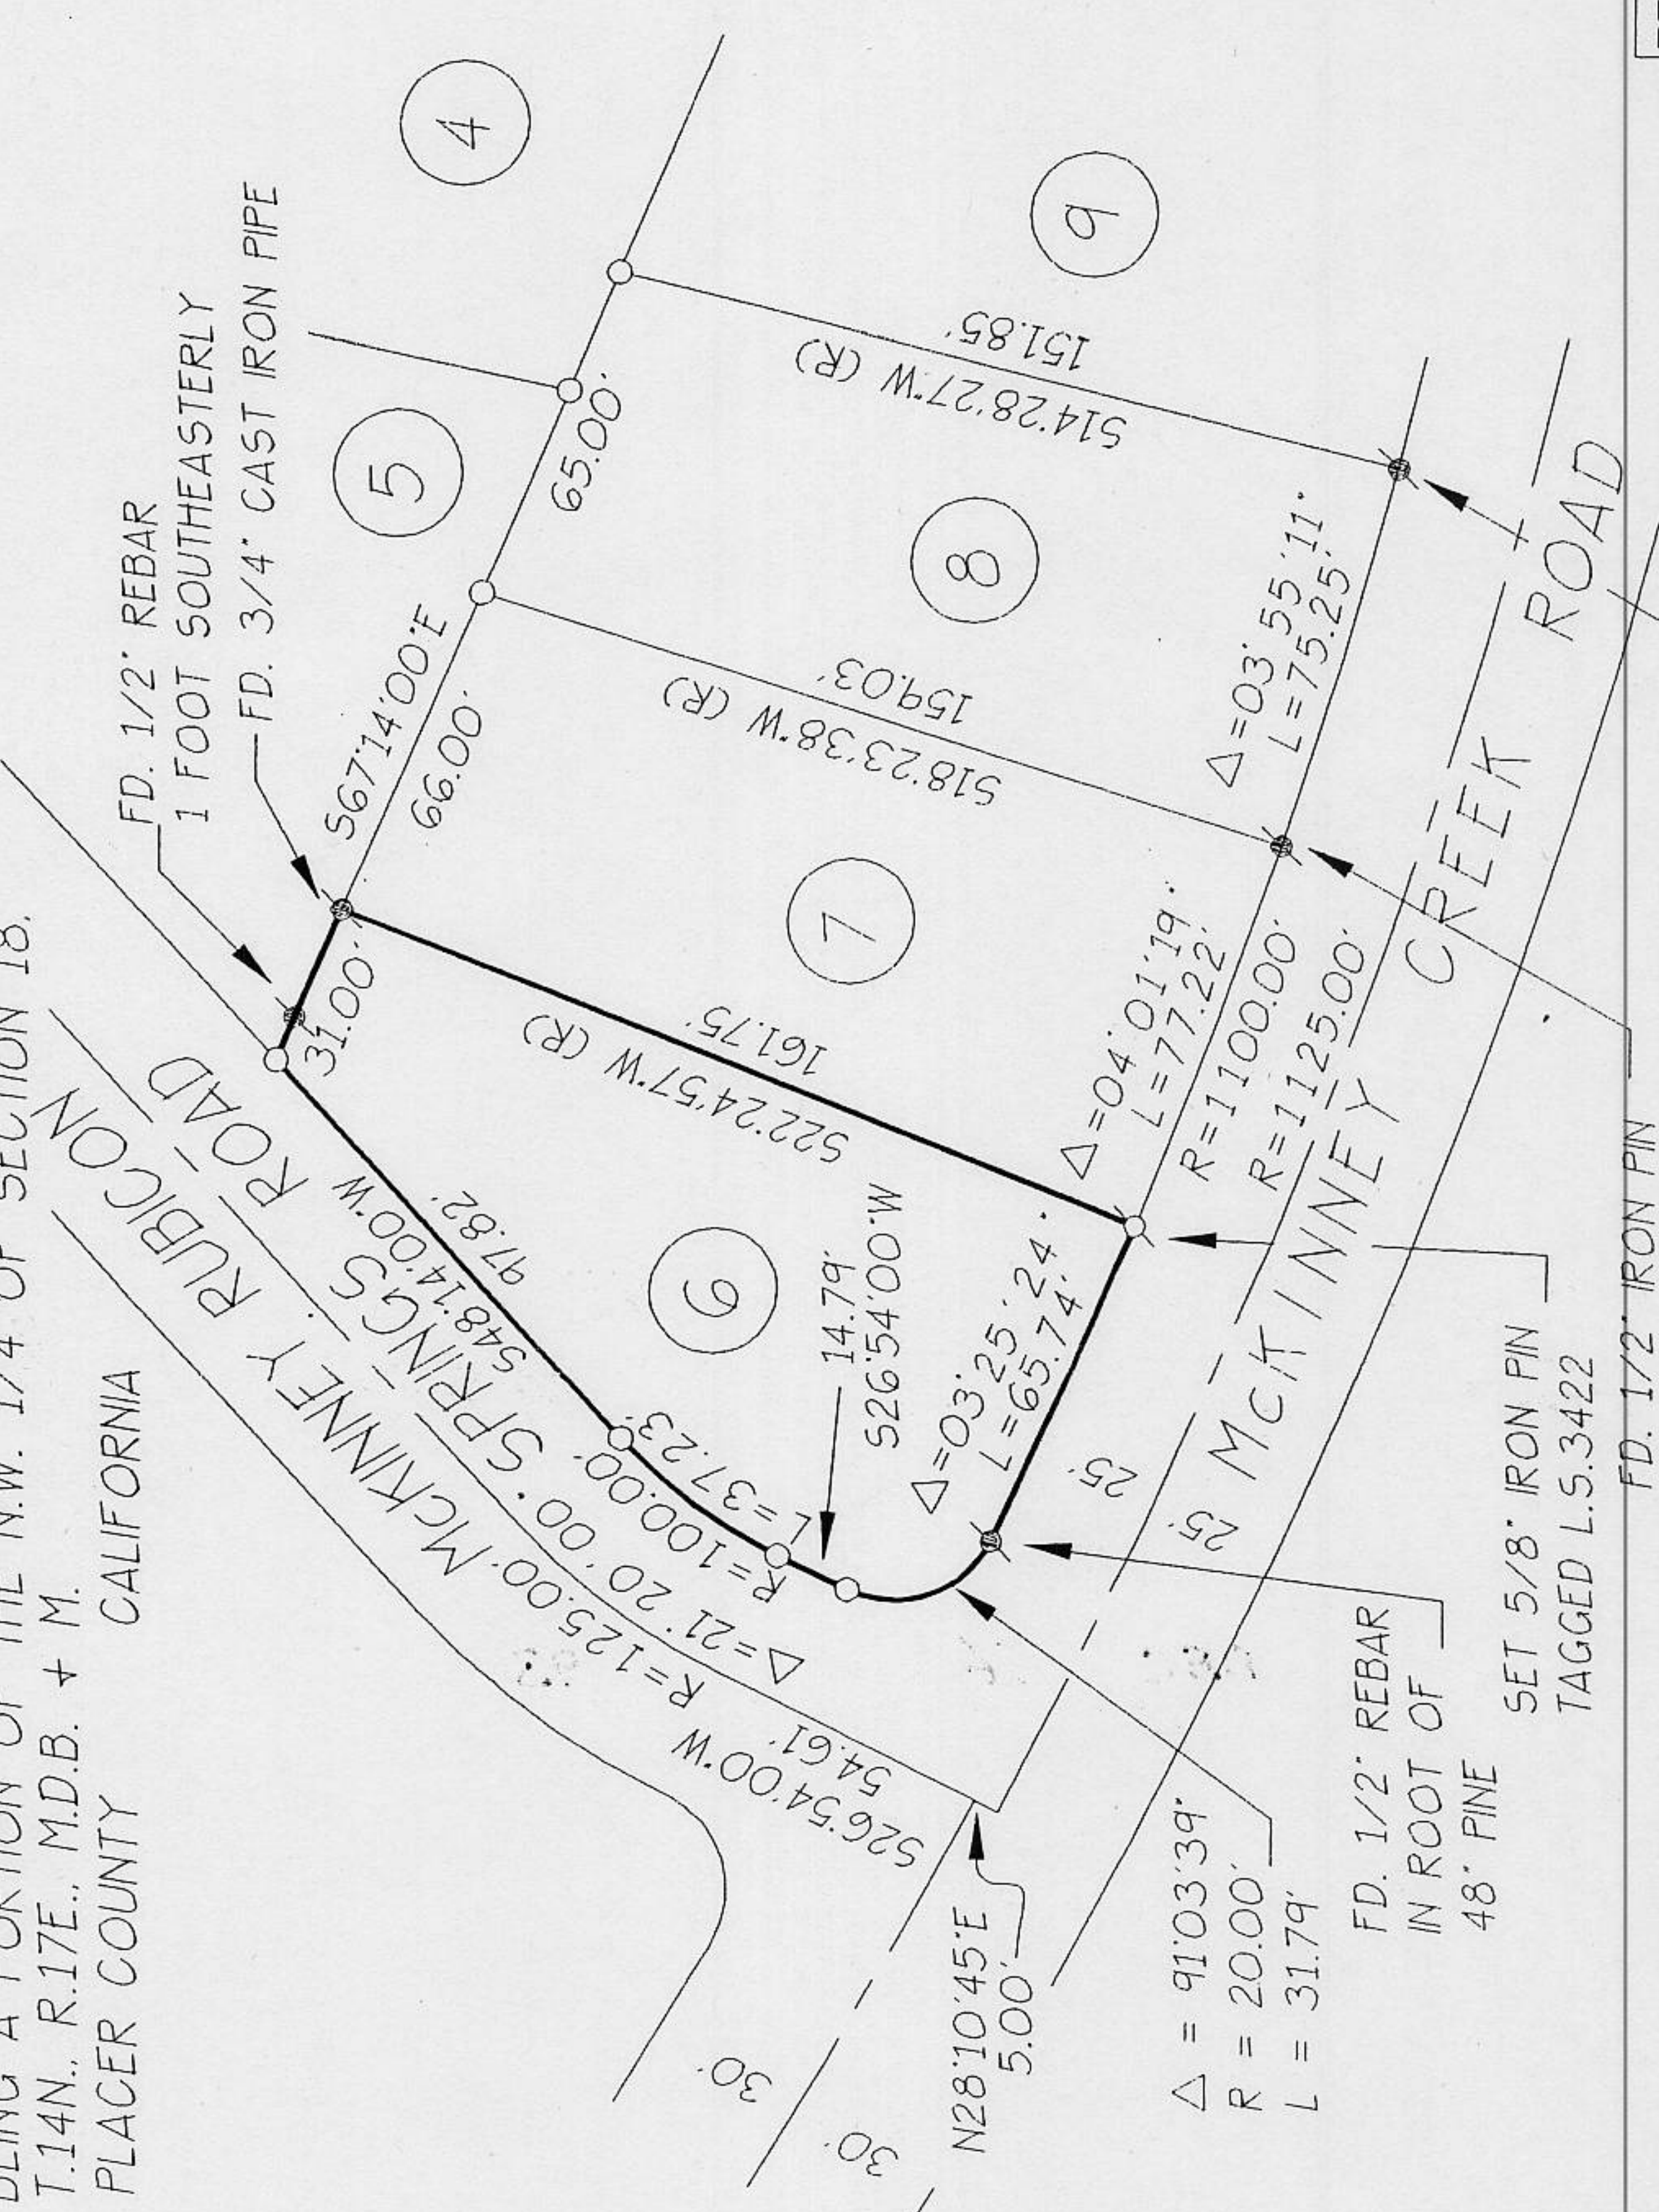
BEING A PORTION OF THE N.W. 1/4 OF SECTION 18,
T.14N., R.17E., M.D.B. + M.
PLACER COUNTY CALIFORNIA

FD. 1/2" REBAR
1 FOOT SOUTHEASTERLY
FD. 3/4" CAST IRON PIPE

4

9

5

8

7

6

S67°14'00"E
66.00'
65.00'
31.00'

151.85'
S14°28'27"W (R)

159.03'
S18°23'38"W (R)

161.75'
S22°24'57"W (R)

$\Delta$=03°55'11"
L=75.25'

$\Delta$=04°01'19"
L=77.22'
R=1100.00'
R=1125.00'

$\Delta$=03°25'24"
L=65.74'

14.79'
S26°54'00"W

S48°14'00"W
97.82'

L=37.23'
R=100.00'
R=125.00'
$\Delta$=21°20'00"

S26°54'00"W
54.61'

25'
25'

RUBICON ROAD
MCKINNEY SPRINGS ROAD
MCKINNEY CREEK ROAD

N28°10'45"E
5.00'

$\Delta$ = 91°03'39"
R = 20.00'
L = 31.79'

FD. 1/2" REBAR
IN ROOT OF
48" PINE

SET 5/8" IRON PIN
TAGGED L.S.3422

FD. 1/2" IRON PIN

30'
30'